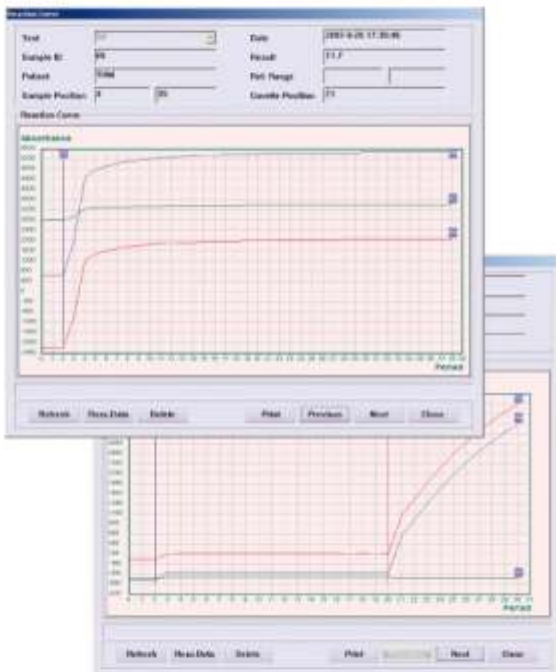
Reaction Curve

Test
Date 2003-4-28 17:35:45
Sample ID
Result 11.7
Patient
Ref. Range
Sample Position
Cuvette Position

Reaction Curve

Absorbance

Period

Refresh
Raw Data
Delete
Print
Previous
Next
Close

Period

Refresh
Raw Data
Delete
Print
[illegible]
Next
Close